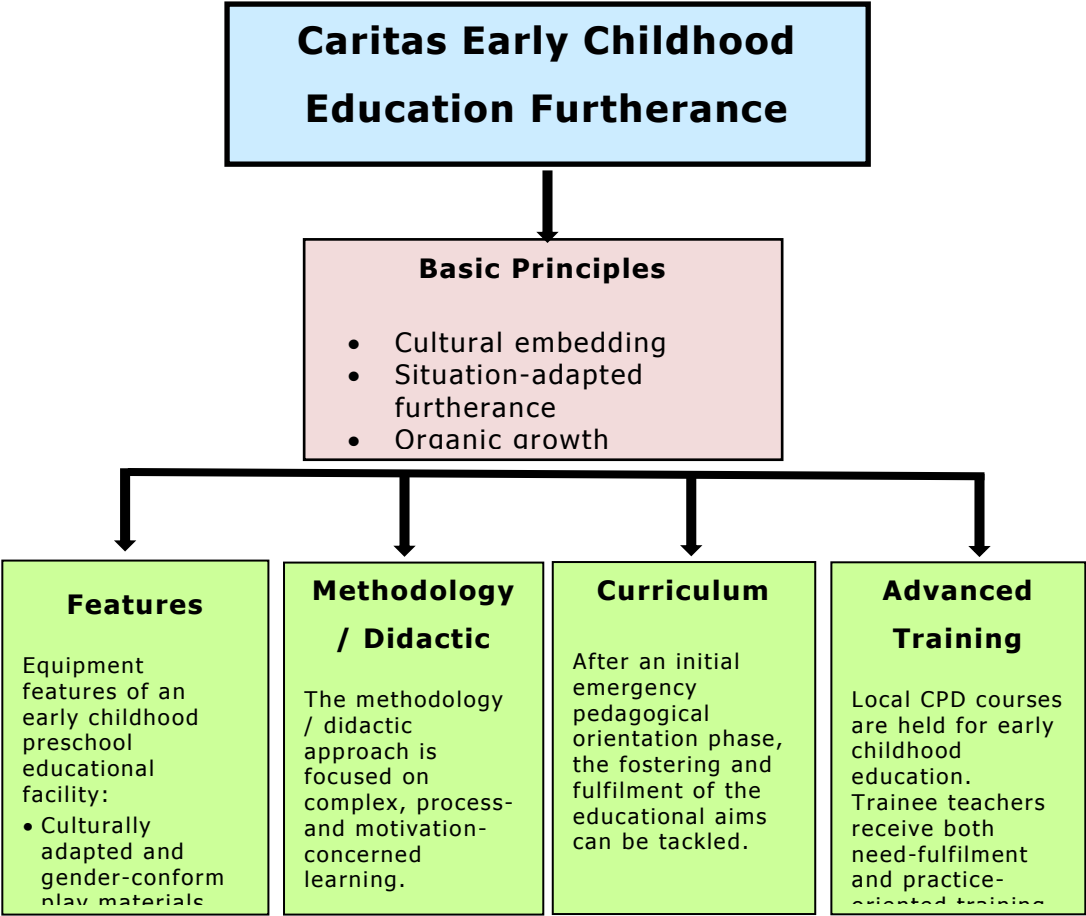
Caritas Early Childhood Education Furtherance

Basic Principles

- Cultural embedding
- Situation-adapted furtherance
- Organic growth

Features

Equipment features of an early childhood preschool educational facility:

- Culturally adapted and gender-conform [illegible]

Methodology / Didactic

The methodology / didactic approach is focused on complex, process- and motivation-concerned learning.

Curriculum

After an initial emergency pedagogical orientation phase, the fostering and fulfilment of the educational aims can be tackled.

Advanced Training

Local CPD courses are held for early childhood education. Trainee teachers receive both need-fulfilment and practice-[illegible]